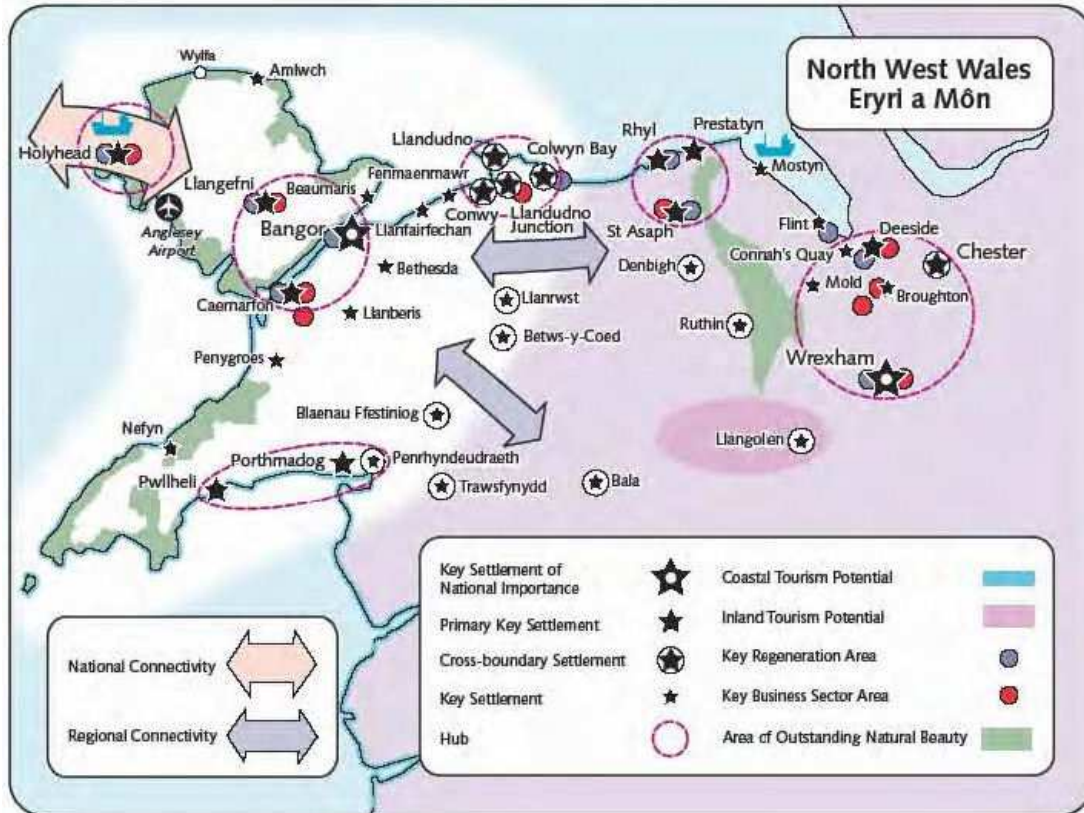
North West Wales
Eryri a Môn

Wylfa
Amlwch
Holyhead
Llangefni
Beaumaris
Anglesey Airport
Bangor
Llanfairfechan
Penmaenmawr
Llandudno
Colwyn Bay
Conwy–Llandudno Junction
Rhyl
Prestatyn
Mostyn
St Asaph
Flint
Deeside
Connah's Quay
Chester
Mold
Broughton
Denbigh
Bethesda
Caernarfon
Llanberis
Llanrwst
Betws-y-Coed
Ruthin
Wrexham
Penygroes
Blaenau Ffestiniog
Nefyn
Porthmadog
Penrhyndeudraeth
Pwllheli
Trawsfynydd
Bala
Llangolen

National Connectivity
Regional Connectivity

Key Settlement of National Importance
Primary Key Settlement
Cross-boundary Settlement
Key Settlement
Hub
Coastal Tourism Potential
Inland Tourism Potential
Key Regeneration Area
Key Business Sector Area
Area of Outstanding Natural Beauty